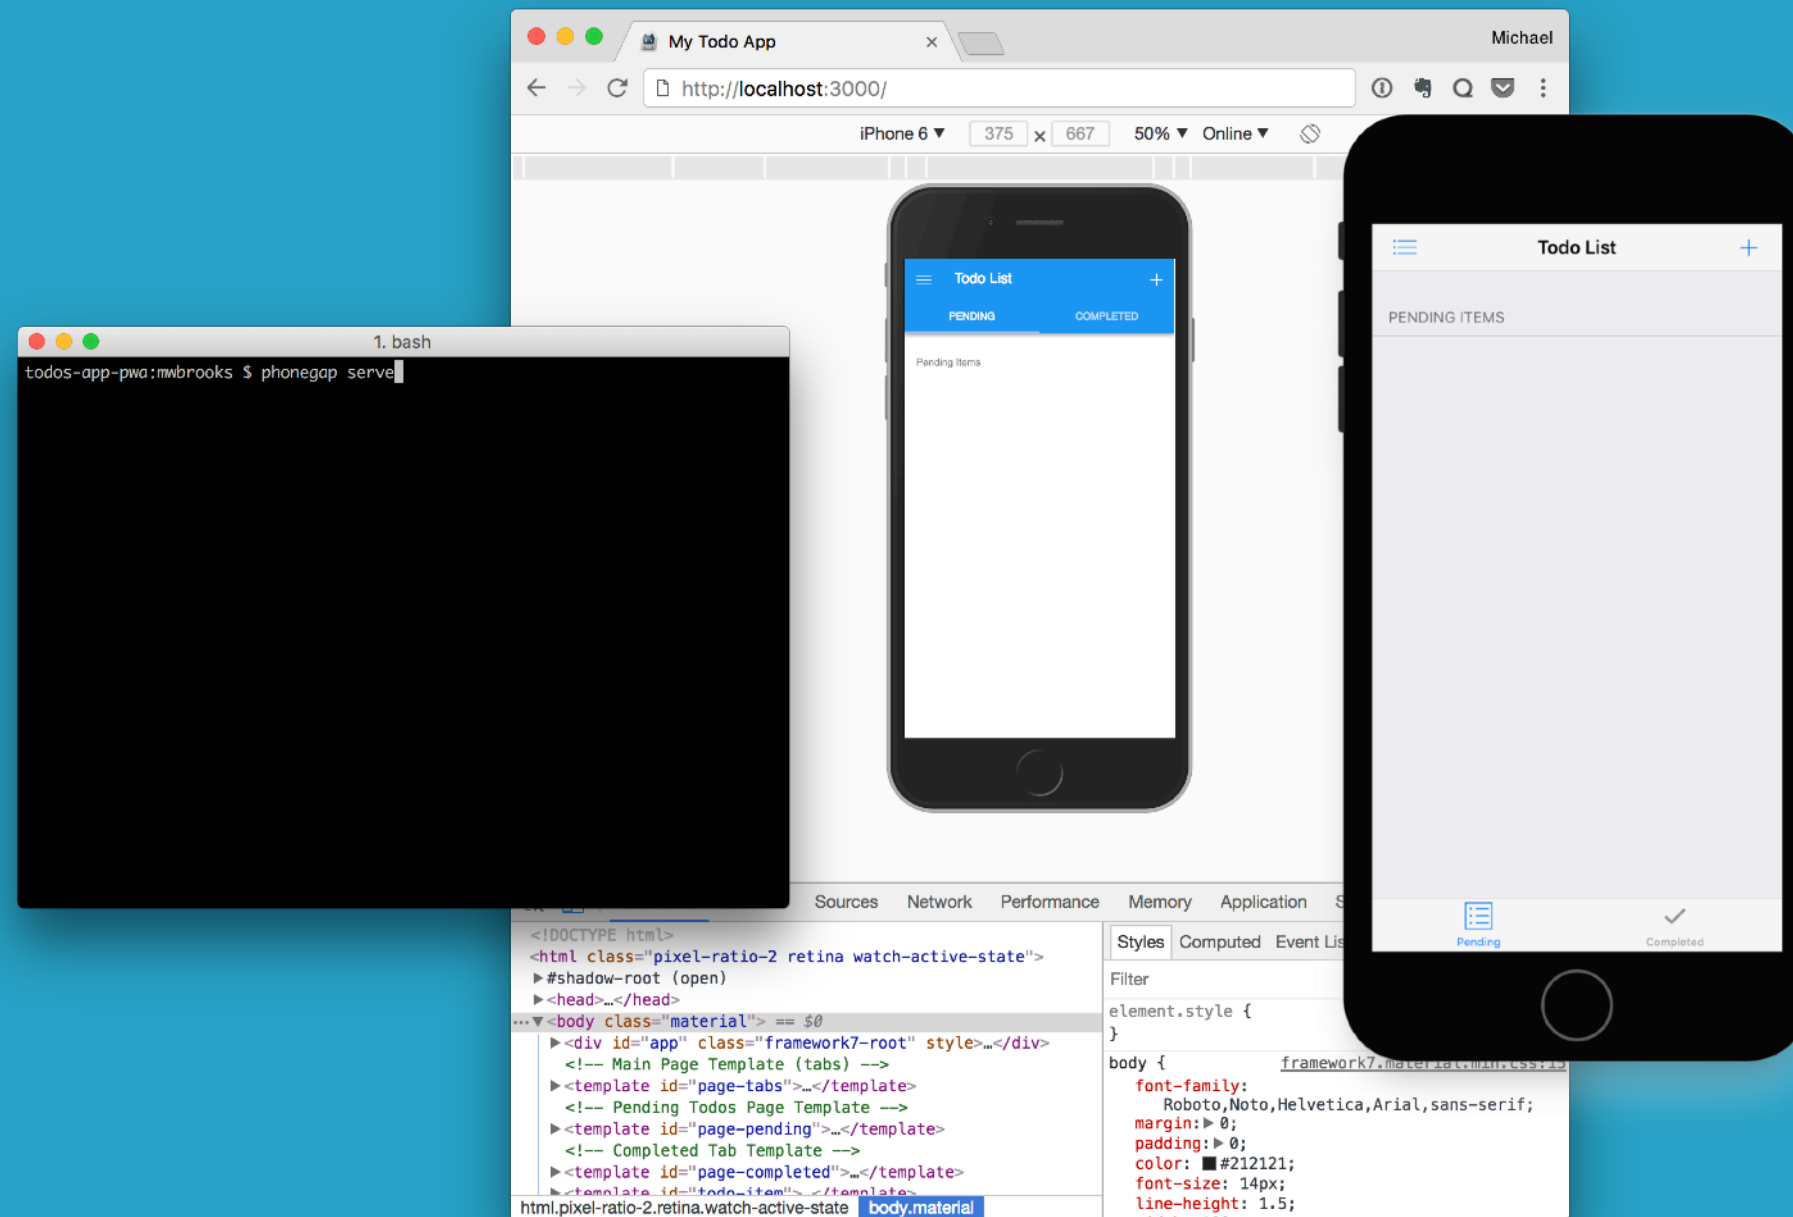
My Todo App

Michael

http://localhost:3000/

iPhone 6 ▼ 375 × 667 50% ▼ Online ▼

Todo List

PENDING

COMPLETED

Pending Items

1. bash

todos-app-pwa:mwbrooks $ phonegap serve

Sources Network Performance Memory Application

<!DOCTYPE html>
<html class="pixel-ratio-2 retina watch-active-state">
▶#shadow-root (open)
▶<head>…</head>
…▼<body class="material"> == $0
▶<div id="app" class="framework7-root" style>…</div>
<!-- Main Page Template (tabs) -->
▶<template id="page-tabs">…</template>
<!-- Pending Todos Page Template -->
▶<template id="page-pending">…</template>
<!-- Completed Tab Template -->
▶<template id="page-completed">…</template>
▶<template id="todo-item">…</template>

html.pixel-ratio-2.retina.watch-active-state body.material

Styles Computed Event Lis

Filter

element.style {
}

body { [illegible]

font-family: Roboto,Noto,Helvetica,Arial,sans-serif;
margin:▶ 0;
padding:▶ 0;
color: #212121;
font-size: 14px;
line-height: 1.5;

Todo List

PENDING ITEMS

Pending

Completed